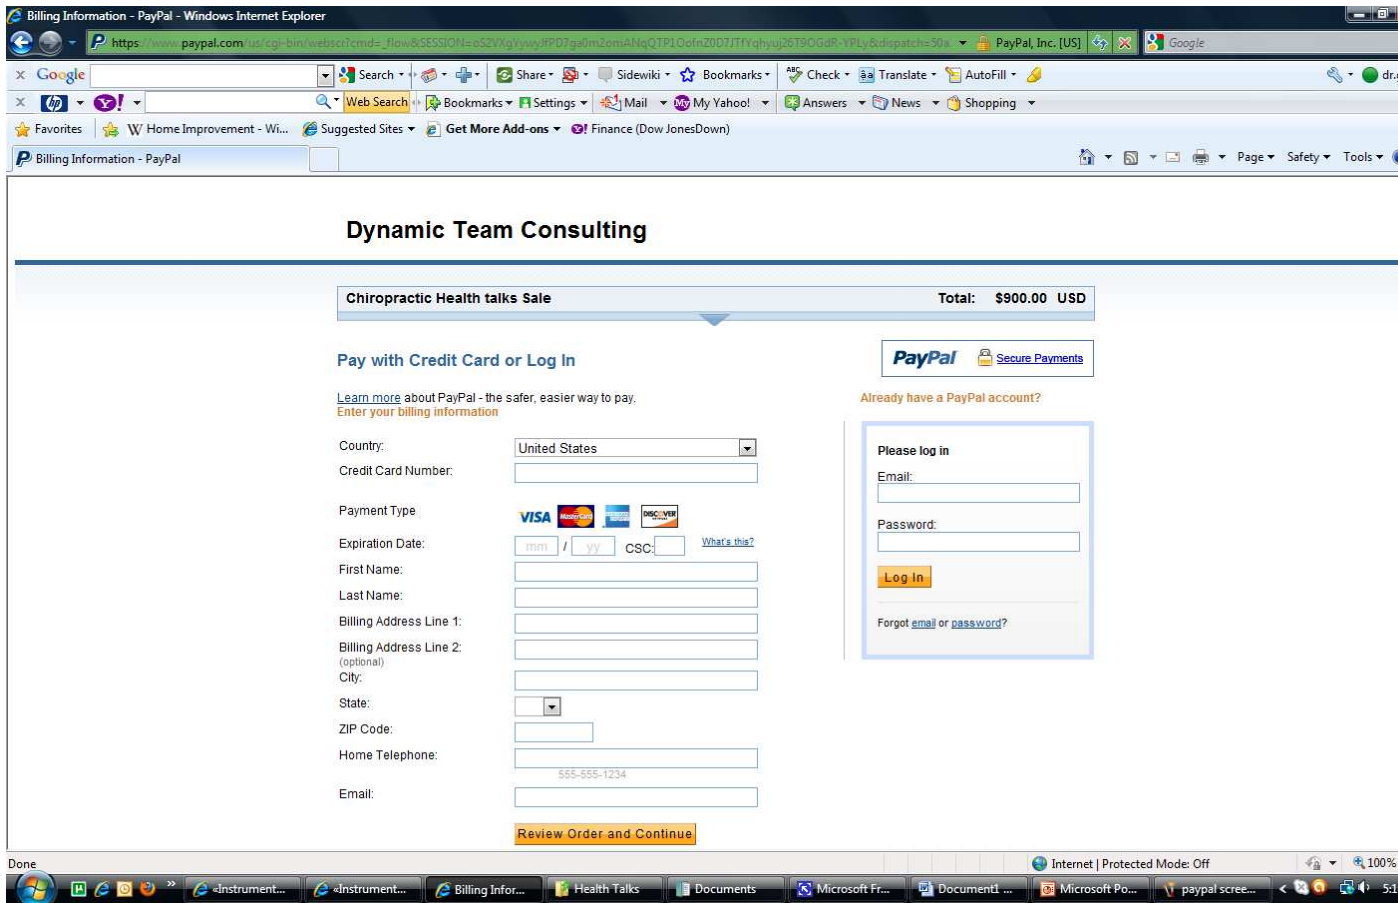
Billing Information - PayPal - Windows Internet Explorer

https://www.paypal.com/us/cgi-bin/webscr?cmd=_flow&SESSION=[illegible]

PayPal, Inc. [US]

Google

Google Search Share Sidewiki Bookmarks Check Translate AutoFill dr.

Web Search Bookmarks Settings Mail My Yahoo! Answers News Shopping

Favorites Home Improvement - Wi... Suggested Sites Get More Add-ons Finance (Dow JonesDown)

Billing Information - PayPal

Page Safety Tools

Dynamic Team Consulting

Chiropractic Health talks Sale

Total: $900.00 USD

Pay with Credit Card or Log In

PayPal Secure Payments

Learn more about PayPal - the safer, easier way to pay.
Enter your billing information

Already have a PayPal account?

Country: United States

Credit Card Number:

Payment Type VISA DISCOVER

Expiration Date: mm / yy CSC: What's this?

First Name:

Last Name:

Billing Address Line 1:

Billing Address Line 2: (optional)

City:

State:

ZIP Code:

Home Telephone: 555-555-1234

Email:

Review Order and Continue

Please log in

Email:

Password:

Log In

Forgot email or password?

Done

Internet | Protected Mode: Off

100%

«Instrument... «Instrument... Billing Infor... Health Talks Documents Microsoft Fr... Document1 ... Microsoft Po... paypal scree...

5:1